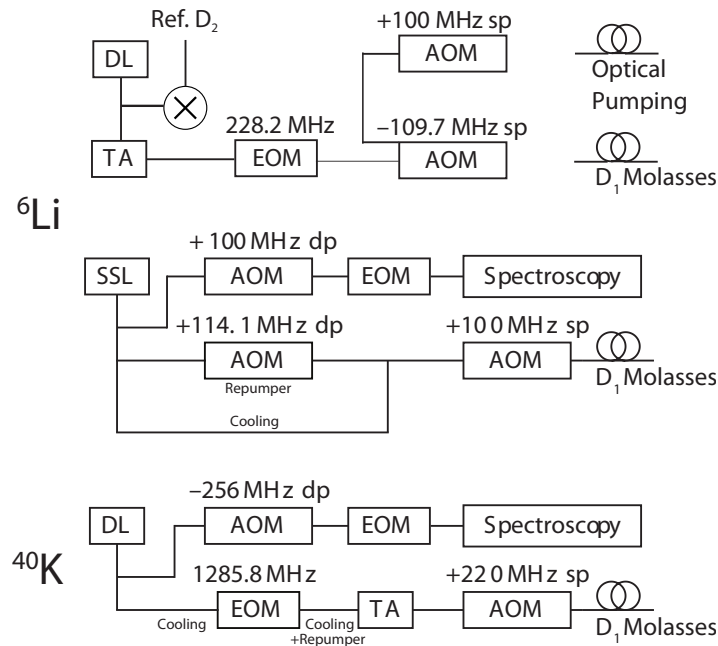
Ref. $D_2$

DL

TA

228.2 MHz

EOM

+100 MHz sp

AOM

−109.7 MHz sp

AOM

Optical Pumping

$D_1$ Molasses

$^6$Li

+ 100 MHz dp

SSL

AOM

EOM

Spectroscopy

+114. 1 MHz dp

AOM

Repumper

Cooling

+100 MHz sp

AOM

$D_1$ Molasses

−256 MHz dp

DL

AOM

EOM

Spectroscopy

$^{40}$K

1285.8 MHz

Cooling

EOM

Cooling +Repumper

TA

+220 MHz sp

AOM

$D_1$ Molasses